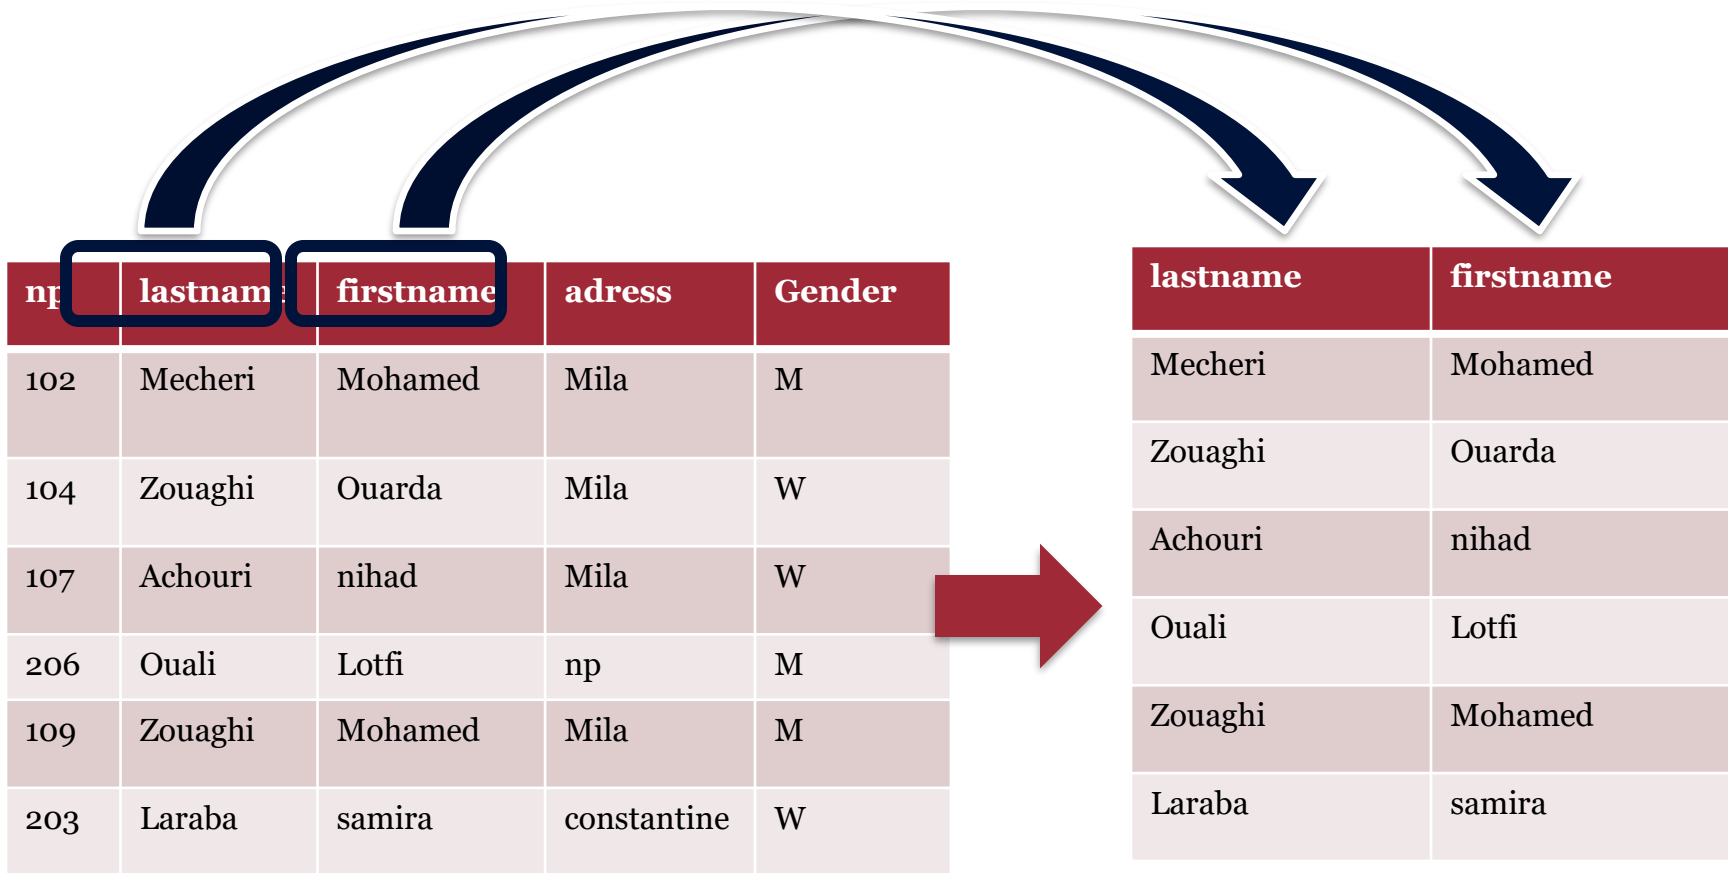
| np | lastname | firstname | adress | Gender |
|---|---|---|---|---|
| 102 | Mecheri | Mohamed | Mila | M |
| 104 | Zouaghi | Ouarda | Mila | W |
| 107 | Achouri | nihad | Mila | W |
| 206 | Ouali | Lotfi | np | M |
| 109 | Zouaghi | Mohamed | Mila | M |
| 203 | Laraba | samira | constantine | W |

| lastname | firstname |
|---|---|
| Mecheri | Mohamed |
| Zouaghi | Ouarda |
| Achouri | nihad |
| Ouali | Lotfi |
| Zouaghi | Mohamed |
| Laraba | samira |